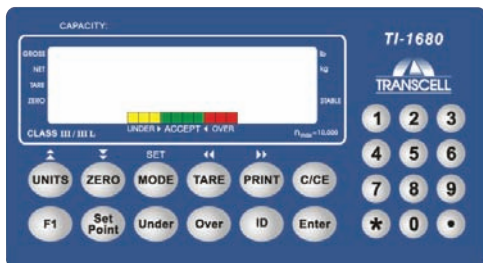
CAPACITY:

GROSS
NET
TARE
ZERO

lb
kg

STABLE

UNDER ▸ ACCEPT ◂ OVER

CLASS III / III L

$n_{max}$=10,000

TI-1680

TRANSCELL

1 2 3
4 5 6
7 8 9
* 0 •

SET
◂◂
▸▸

UNITS ZERO MODE TARE PRINT C/CE

F1 Set Point Under Over ID Enter